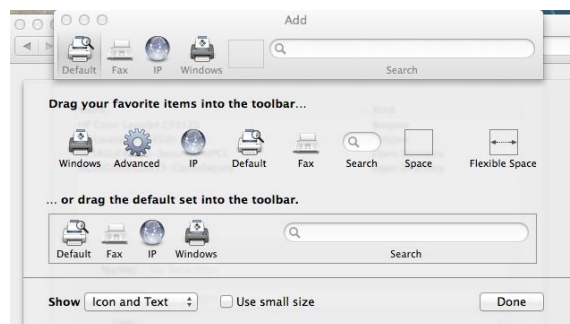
Add

Default Fax IP Windows Search

Drag your favorite items into the toolbar…

Windows Advanced IP Default Fax Search Space Flexible Space

… or drag the default set into the toolbar.

Default Fax IP Windows Search

Show Icon and Text Use small size Done